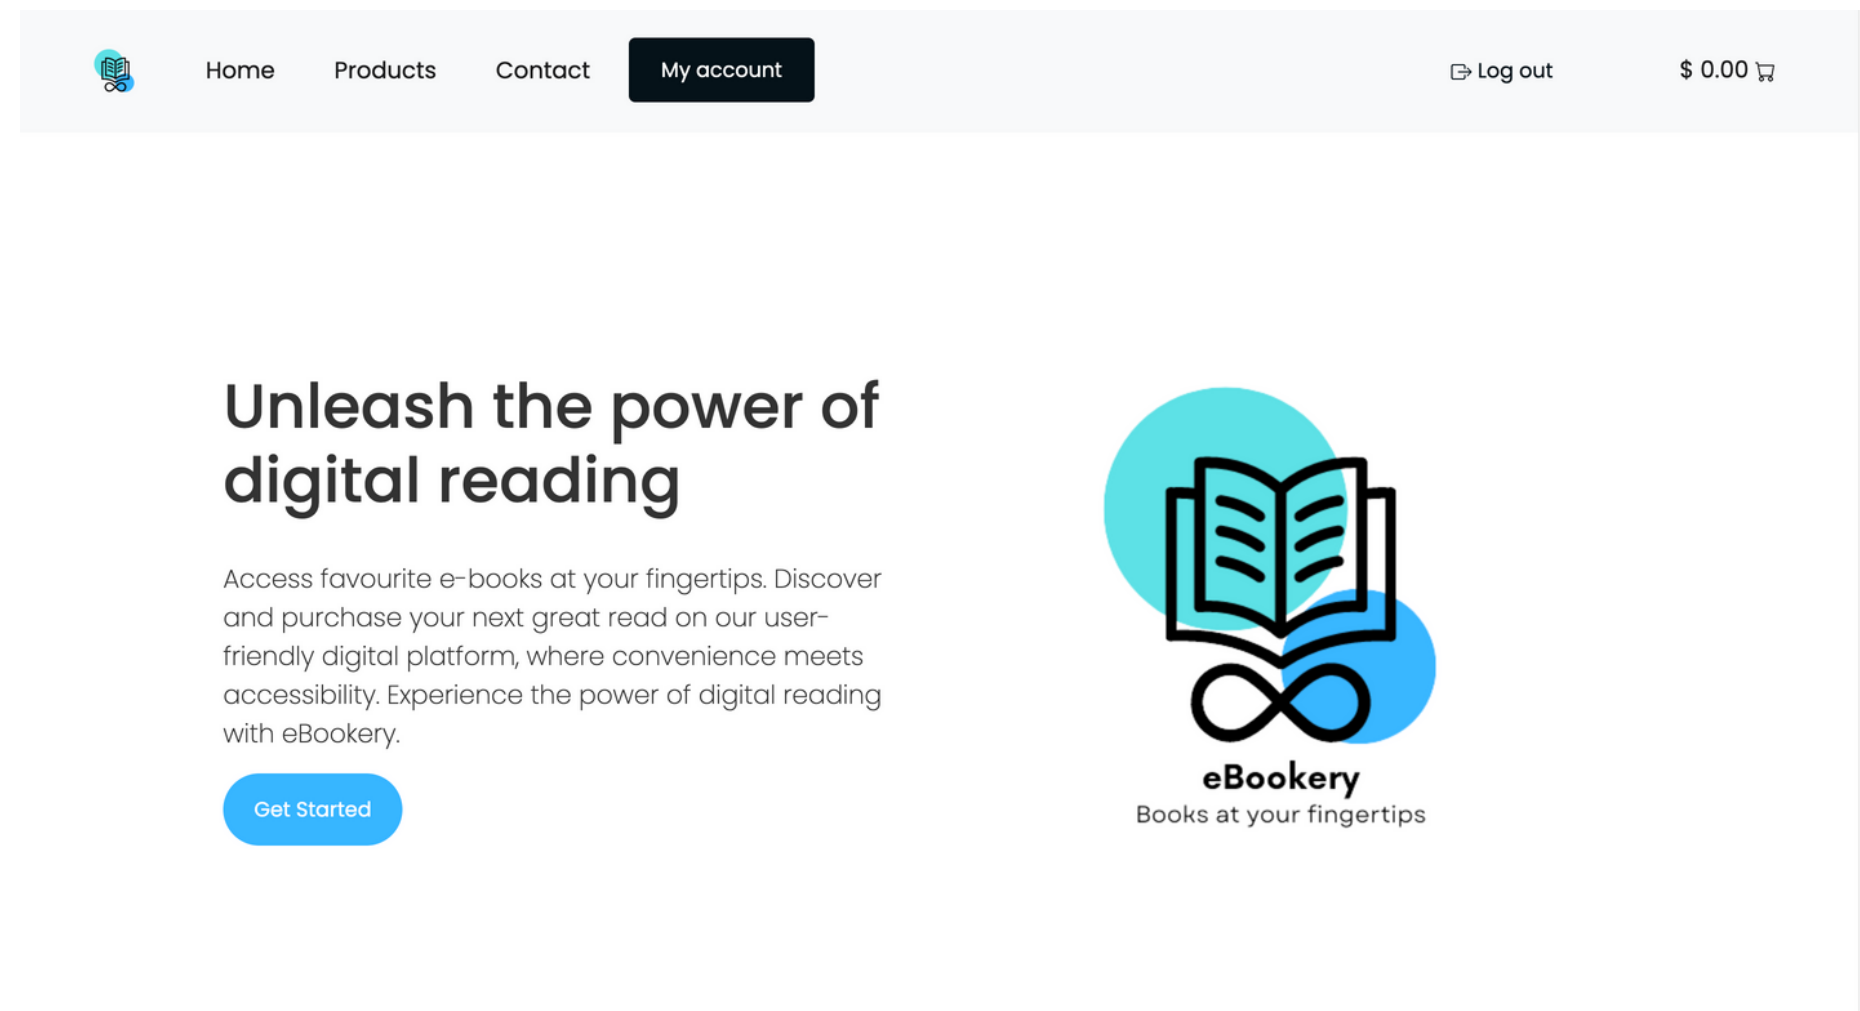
Home Products Contact My account

Log out

$ 0.00

Unleash the power of digital reading

Access favourite e-books at your fingertips. Discover and purchase your next great read on our user-friendly digital platform, where convenience meets accessibility. Experience the power of digital reading with eBookery.

Get Started

eBookery
Books at your fingertips